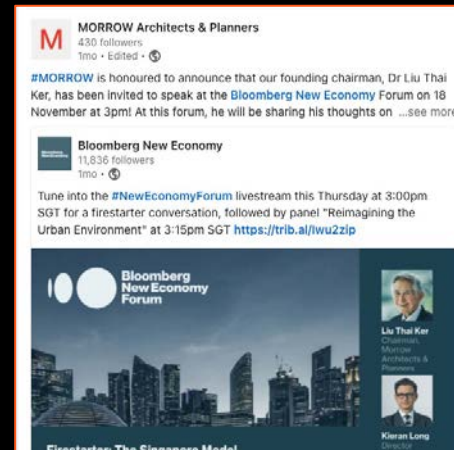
M

MORROW Architects & Planners
430 followers
1mo • Edited •

#MORROW is honoured to announce that our founding chairman, Dr Liu Thai Ker, has been invited to speak at the Bloomberg New Economy Forum on 18 November at 3pm! At this forum, he will be sharing his thoughts on ...see more

Bloomberg New Economy
11,836 followers
1mo •

Tune into the #NewEconomyForum livestream this Thursday at 3:00pm SGT for a firestarter conversation, followed by panel "Reimagining the Urban Environment" at 3:15pm SGT https://trib.al/lwu2zip

Bloomberg New Economy Forum

Liu Thai Ker
Chairman, Morrow Architects & Planners

Kieran Long
Director

Firestarter: The Singapore Model